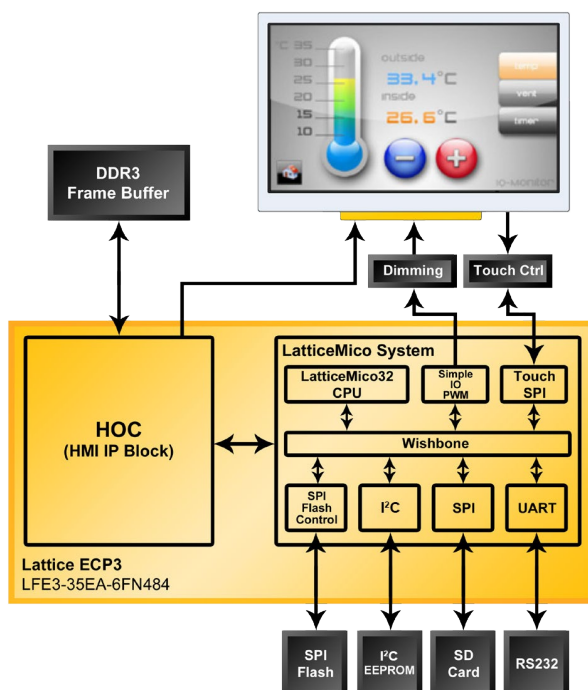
°C 35
30
25
20
15
10

outside
33.4°C
inside
26.6°C

temp
vent
timer

IQ-Monitor

DDR3
Frame Buffer

Dimming

Touch Ctrl

HOC
(HMI IP Block)

LatticeMico System

LatticeMico32
CPU

Simple
IO
PWM

Touch
SPI

Wishbone

SPI
Flash
Control

I²C

SPI

UART

Lattice ECP3
LFE3-35EA-6FN484

SPI
Flash

I²C
EEPROM

SD
Card

RS232